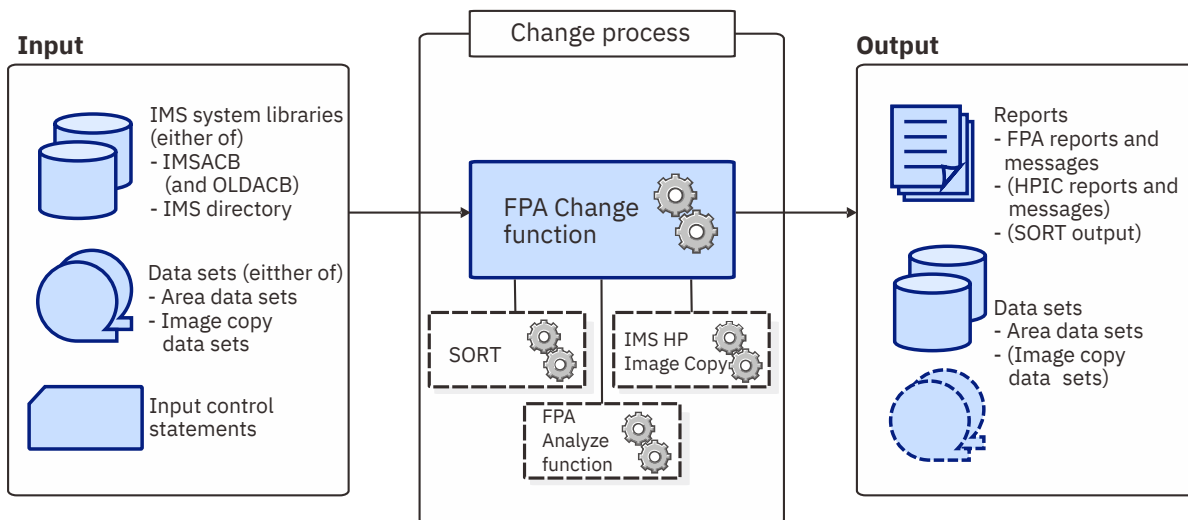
Input

IMS system libraries (either of)
- IMSACB (and OLDACB)
- IMS directory

Data sets (eitther of)
- Area data sets
- Image copy data sets

Input control statements

Change process

FPA Change function

SORT

IMS HP Image Copy

FPA Analyze function

Output

Reports
- FPA reports and messages
- (HPIC reports and messages)
- (SORT output)

Data sets
- Area data sets
- (Image copy data sets)